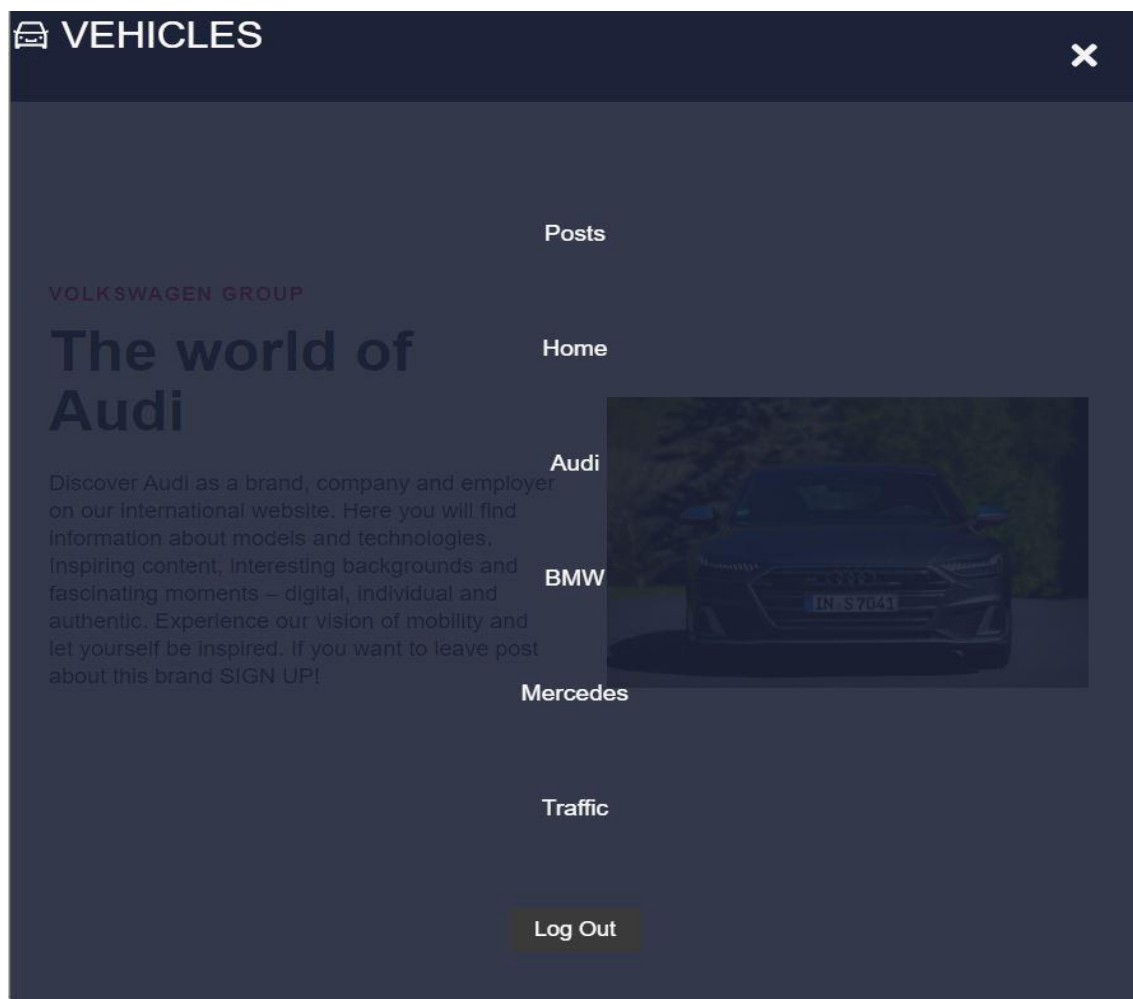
VEHICLES

Posts

Home

Audi

BMW

Mercedes

Traffic

Log Out

VOLKSWAGEN GROUP

The world of Audi

Discover Audi as a brand, company and employer on our international website. Here you will find information about models and technologies, inspiring content, interesting backgrounds and fascinating moments – digital, individual and authentic. Experience our vision of mobility and let yourself be inspired. If you want to leave post about this brand SIGN UP!

IN S 7041